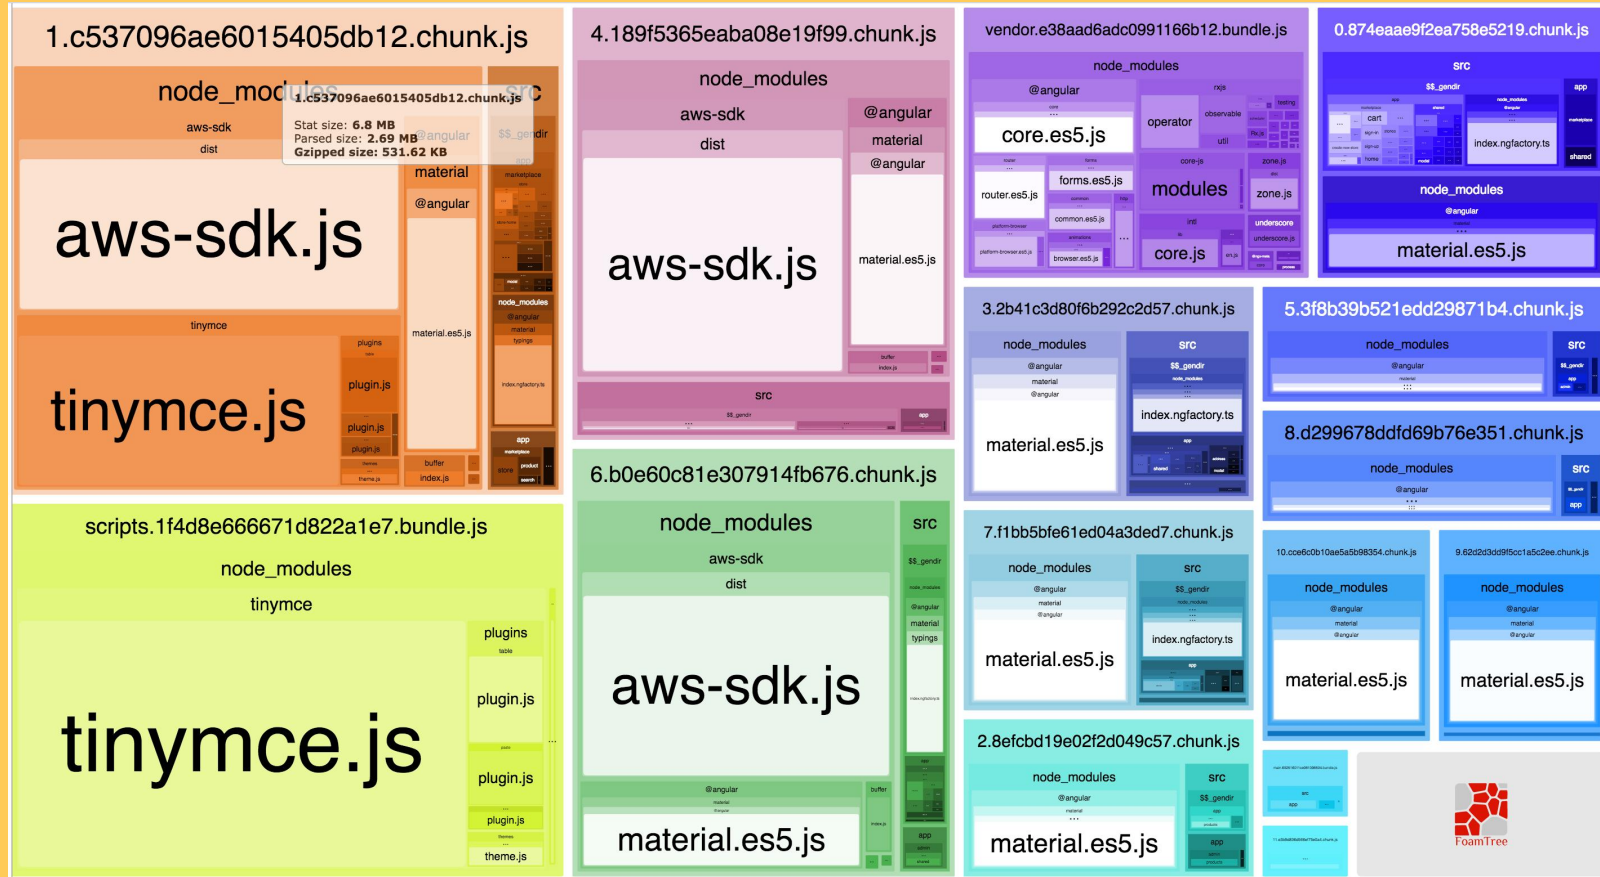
1.c537096ae6015405db12.chunk.js

node_modules

src

1.c537096ae6015405db12.chunk.js
Stat size: 6.8 MB
Parsed size: 2.69 MB
Gzipped size: 531.62 KB

aws-sdk

dist

@angular

$$_gendir

material

@angular

aws-sdk.js

marketplace

tinymce

material.es5.js

node_modules

@angular

material

typings

plugins

index.ngfactory.ts

plugin.js

tinymce.js

plugin.js

plugin.js

app

themes

buffer

marketplace

theme.js

index.js

store

product

search

4.189f5365eaba08e19f99.chunk.js

node_modules

aws-sdk

@angular

dist

material

@angular

aws-sdk.js

material.es5.js

buffer

index.js

src

$$_gendir

app

vendor.e38aad6adc0991166b12.bundle.js

node_modules

@angular

rxjs

core

observable

testing

operator

core.es5.js

util

router

forms

core-js

zone.js

forms.es5.js

router.es5.js

modules

zone.js

common

common.es5.js

intl

underscore

underscore.js

browser.es5.js

core.js

0.874eaae9f2ea758e5219.chunk.js

src

$$_gendir

app

cart

index.ngfactory.ts

home

shared

node_modules

@angular

material.es5.js

3.2b41c3d80f6b292c2d57.chunk.js

node_modules

src

@angular

$$_gendir

material

node_modules

@angular

index.ngfactory.ts

material.es5.js

shared

5.3f8b39b521edd29871b4.chunk.js

node_modules

src

@angular

material

8.d299678ddfd69b76e351.chunk.js

node_modules

src

@angular

app

scripts.1f4d8e666671d822a1e7.bundle.js

node_modules

tinymce

plugins

table

plugin.js

tinymce.js

plugin.js

plugin.js

themes

theme.js

6.b0e60c81e307914fb676.chunk.js

node_modules

src

aws-sdk

$$_gendir

dist

@angular

material

typings

aws-sdk.js

@angular

buffer

material

app

material.es5.js

7.f1bb5bfe61ed04a3ded7.chunk.js

node_modules

src

@angular

$$_gendir

material

@angular

index.ngfactory.ts

material.es5.js

app

2.8efcbd19e02f2d049c57.chunk.js

node_modules

src

@angular

$$_gendir

material

material.es5.js

app

10.cce6c0b10ae5a5b98354.chunk.js

node_modules

@angular

material

@angular

material.es5.js

9.62d2d3dd9f5cc1a5c2ee.chunk.js

node_modules

@angular

material

@angular

material.es5.js

src

app

FoamTree